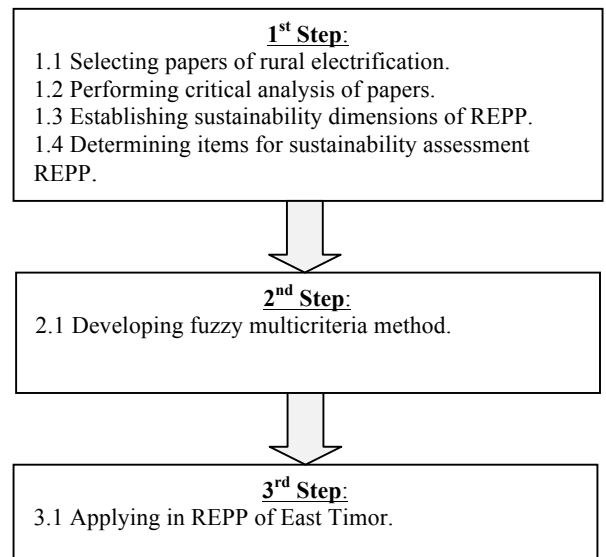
1$^{st}$ Step:
1.1 Selecting papers of rural electrification.
1.2 Performing critical analysis of papers.
1.3 Establishing sustainability dimensions of REPP.
1.4 Determining items for sustainability assessment REPP.

2$^{nd}$ Step:
2.1 Developing fuzzy multicriteria method.

3$^{rd}$ Step:
3.1 Applying in REPP of East Timor.